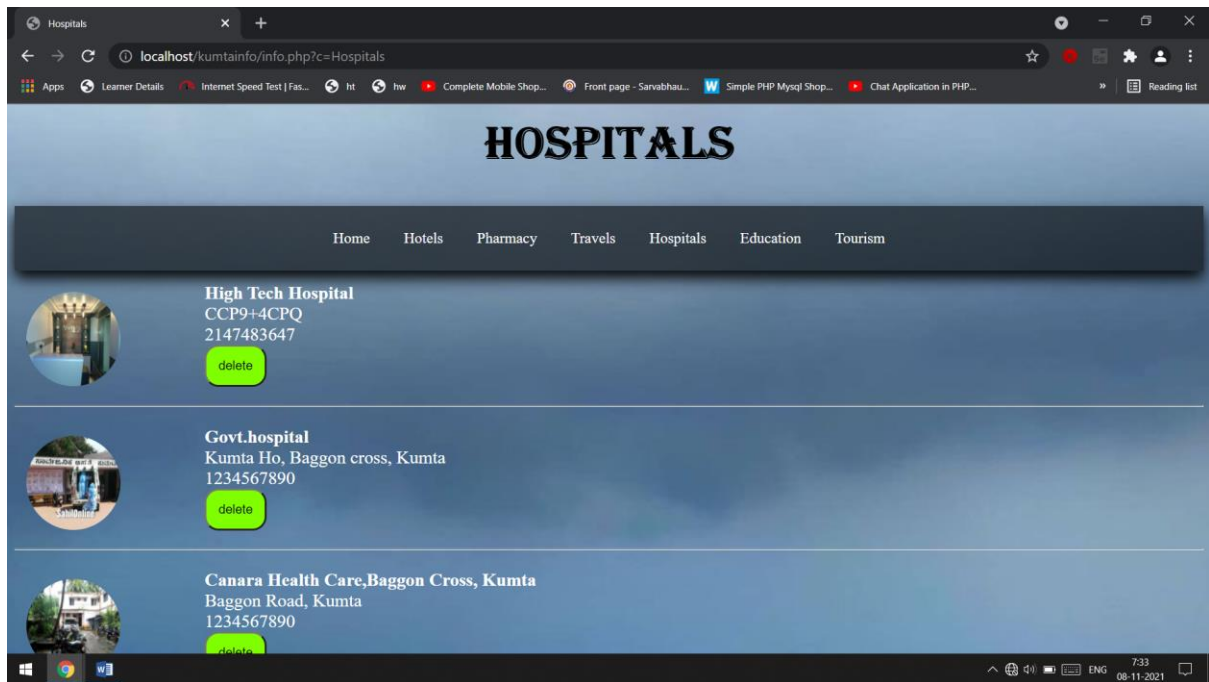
Hospitals
localhost/kumtainfo/info.php?c=Hospitals
Apps Learner Details Internet Speed Test | Fas... ht hw Complete Mobile Shop... Front page - Sarvabhau... Simple PHP Mysql Shop... Chat Application in PHP... Reading list

HOSPITALS

Home Hotels Pharmacy Travels Hospitals Education Tourism

High Tech Hospital
CCP9+4CPQ
2147483647
delete

Govt.hospital
Kumta Ho, Baggon cross, Kumta
1234567890
delete

Canara Health Care,Baggon Cross, Kumta
Baggon Road, Kumta
1234567890
delete

ENG 7:33 08-11-2021